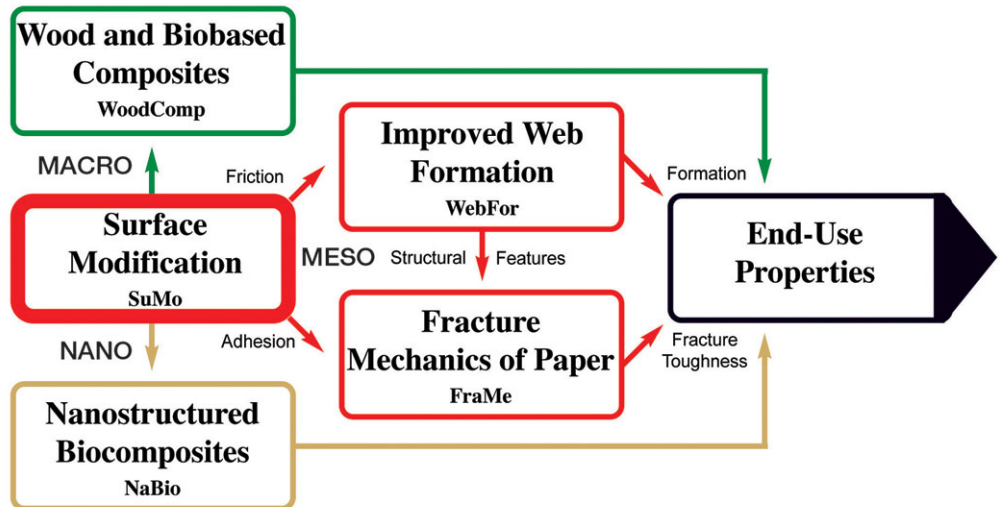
Wood and Biobased Composites
WoodComp

MACRO

Surface Modification
SuMo

NANO

Nanostructured Biocomposites
NaBio

Friction

Improved Web Formation
WebFor

MESO

Structural Features

Adhesion

Fracture Mechanics of Paper
FraMe

Formation

End-Use Properties

Fracture Toughness